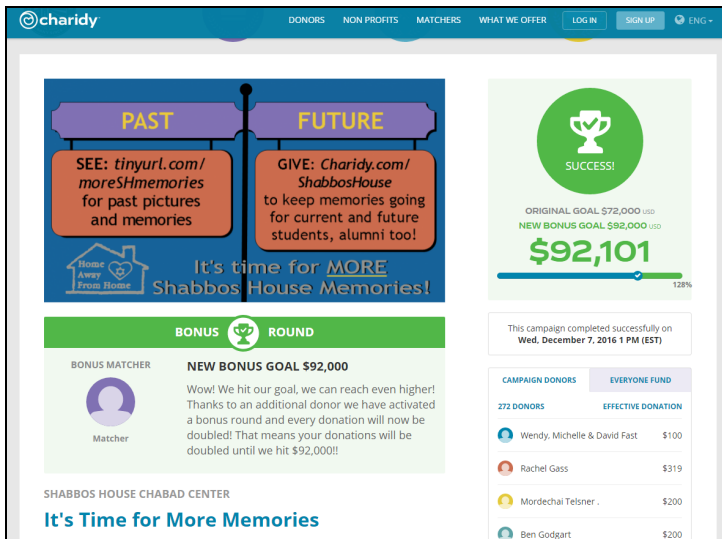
charidy

DONORS NON PROFITS MATCHERS WHAT WE OFFER LOG IN SIGN UP ENG

PAST

SEE: tinyurl.com/ moreSHmemories for past pictures and memories

FUTURE

GIVE: Charidy.com/ ShabbosHouse to keep memories going for current and future students, alumni too!

Home Away From Home

It's time for MORE Shabbos House Memories!

SUCCESS!

ORIGINAL GOAL $72,000 USD

NEW BONUS GOAL $92,000 USD

$92,101

128%

This campaign completed successfully on Wed, December 7, 2016 1 PM (EST)

BONUS ROUND

BONUS MATCHER

Matcher

NEW BONUS GOAL $92,000

Wow! We hit our goal, we can reach even higher! Thanks to an additional donor we have activated a bonus round and every donation will now be doubled! That means your donations will be doubled until we hit $92,000!!

SHABBOS HOUSE CHABAD CENTER

It's Time for More Memories

CAMPAIGN DONORS EVERYONE FUND

272 DONORS EFFECTIVE DONATION

| | |
|---|---|
| Wendy, Michelle & David Fast | $100 |
| Rachel Gass | $319 |
| Mordechai Telsner . | $200 |
| Ben Godgart | $200 |